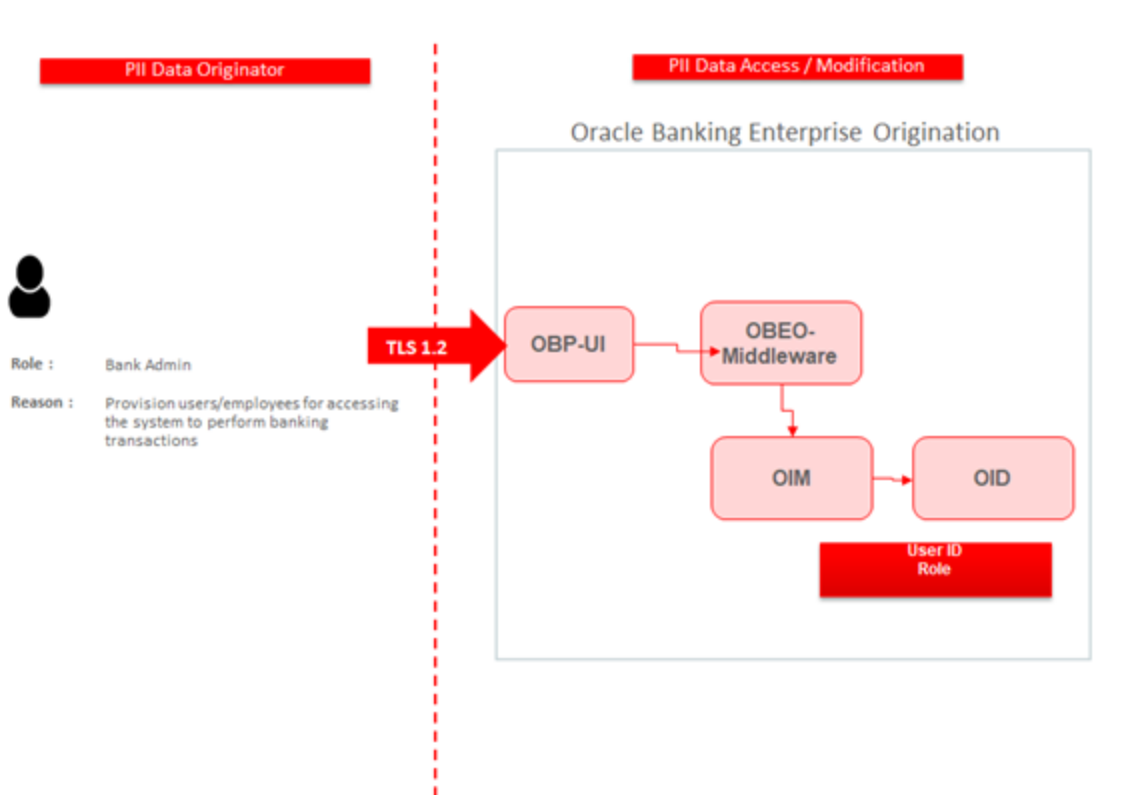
PII Data Originator

Role : Bank Admin

Reason : Provision users/employees for accessing the system to perform banking transactions

TLS 1.2

PII Data Access / Modification

Oracle Banking Enterprise Origination

OBP-UI

OBEO-Middleware

OIM

OID

User ID
Role